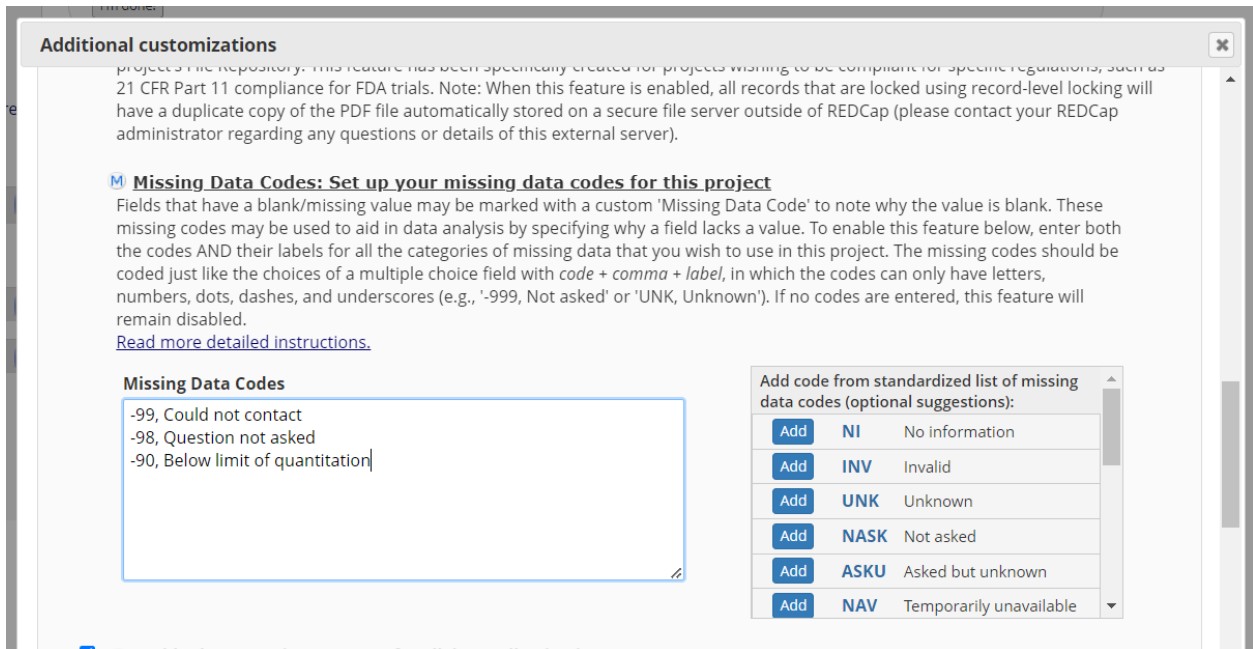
Additional customizations

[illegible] 21 CFR Part 11 compliance for FDA trials. Note: When this feature is enabled, all records that are locked using record-level locking will have a duplicate copy of the PDF file automatically stored on a secure file server outside of REDCap (please contact your REDCap administrator regarding any questions or details of this external server).

M Missing Data Codes: Set up your missing data codes for this project
Fields that have a blank/missing value may be marked with a custom 'Missing Data Code' to note why the value is blank. These missing codes may be used to aid in data analysis by specifying why a field lacks a value. To enable this feature below, enter both the codes AND their labels for all the categories of missing data that you wish to use in this project. The missing codes should be coded just like the choices of a multiple choice field with *code + comma + label*, in which the codes can only have letters, numbers, dots, dashes, and underscores (e.g., '-999, Not asked' or 'UNK, Unknown'). If no codes are entered, this feature will remain disabled.
Read more detailed instructions.

Missing Data Codes
-99, Could not contact
-98, Question not asked
-90, Below limit of quantitation

Add code from standardized list of missing data codes (optional suggestions):

| | | |
|---|---|---|
| Add | NI | No information |
| Add | INV | Invalid |
| Add | UNK | Unknown |
| Add | NASK | Not asked |
| Add | ASKU | Asked but unknown |
| Add | NAV | Temporarily unavailable |

×